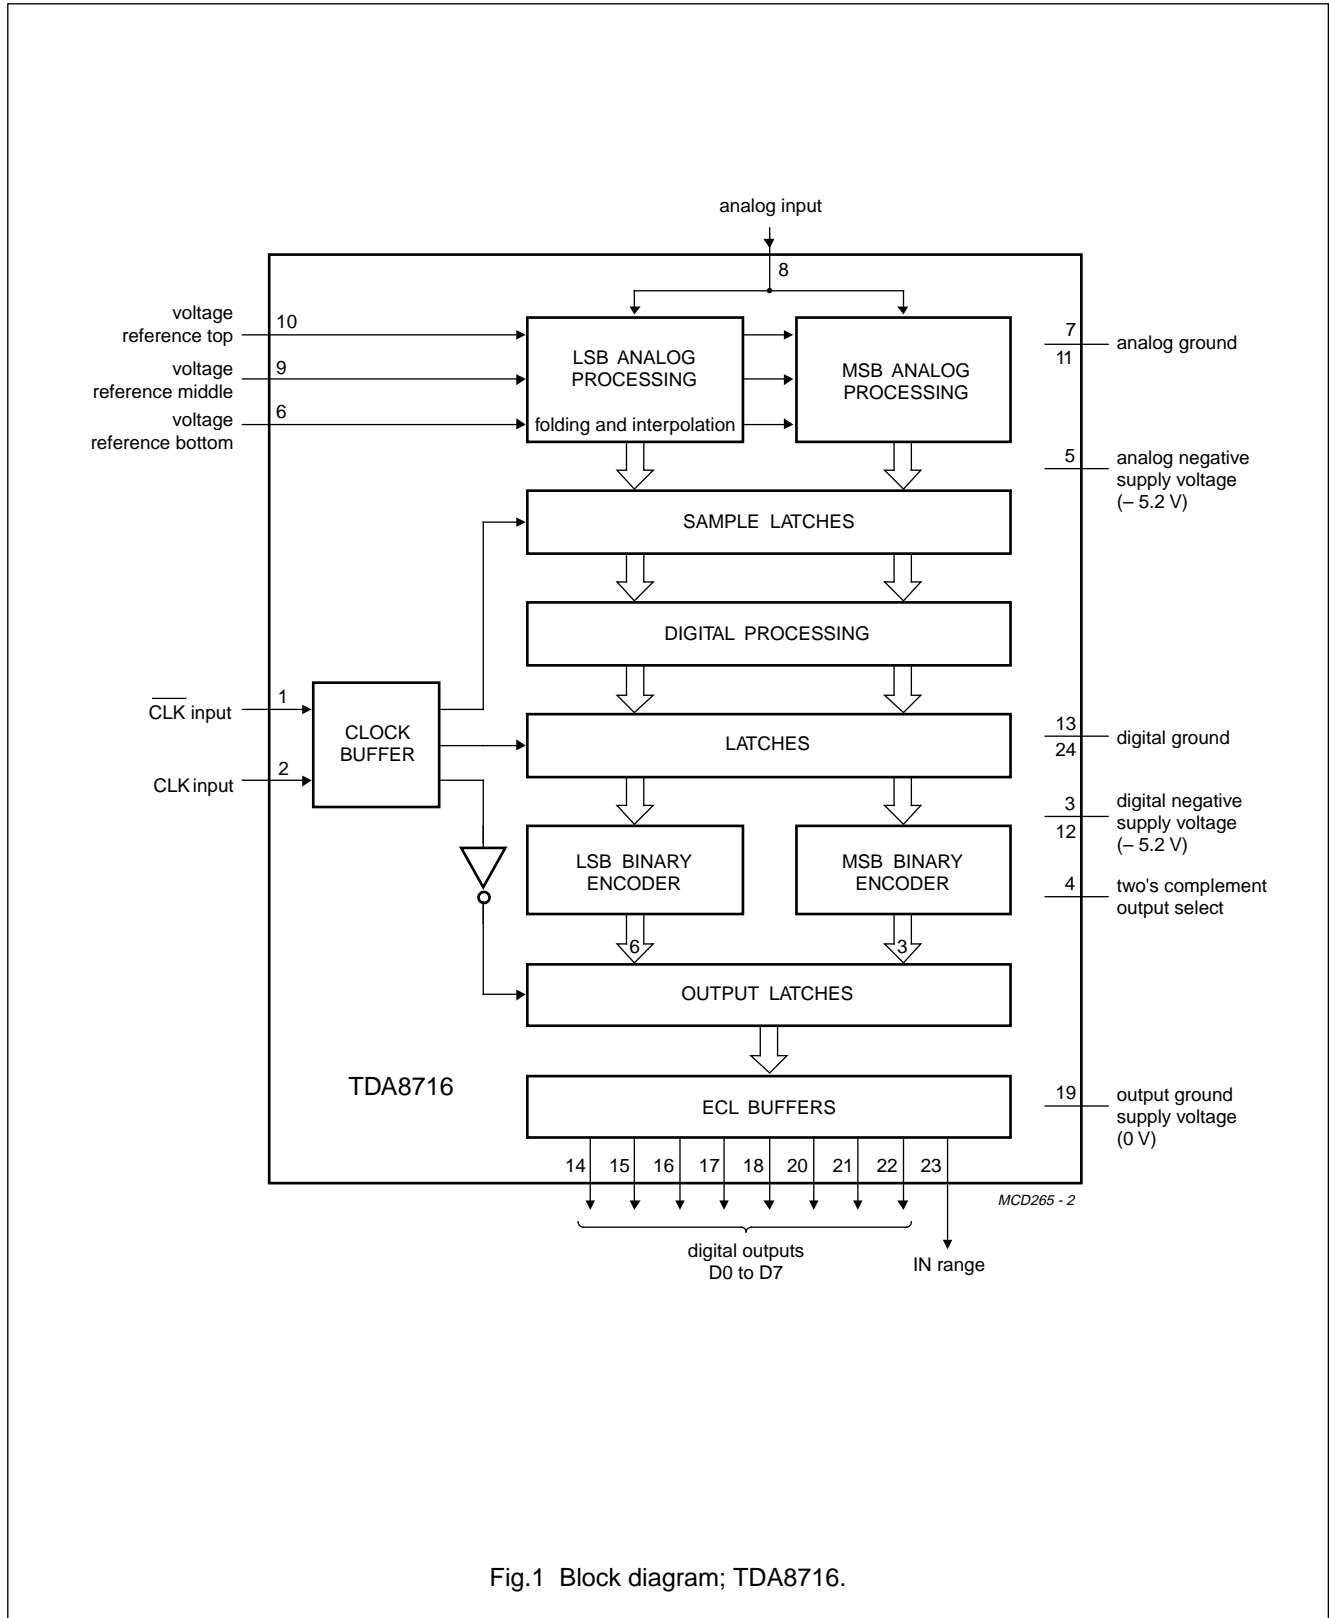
analog input

8

voltage reference top

10

voltage reference middle

9

voltage reference bottom

6

LSB ANALOG PROCESSING

folding and interpolation

MSB ANALOG PROCESSING

7

11

analog ground

5

analog negative supply voltage (– 5.2 V)

SAMPLE LATCHES

DIGITAL PROCESSING

$\overline{CLK}$ input

1

CLK input

2

CLOCK BUFFER

LATCHES

13

24

digital ground

3

12

digital negative supply voltage (– 5.2 V)

LSB BINARY ENCODER

MSB BINARY ENCODER

4

two's complement output select

6

3

OUTPUT LATCHES

TDA8716

ECL BUFFERS

19

output ground supply voltage (0 V)

14 15 16 17 18 20 21 22 23

MCD265 - 2

digital outputs D0 to D7

IN range

Fig.1 Block diagram; TDA8716.